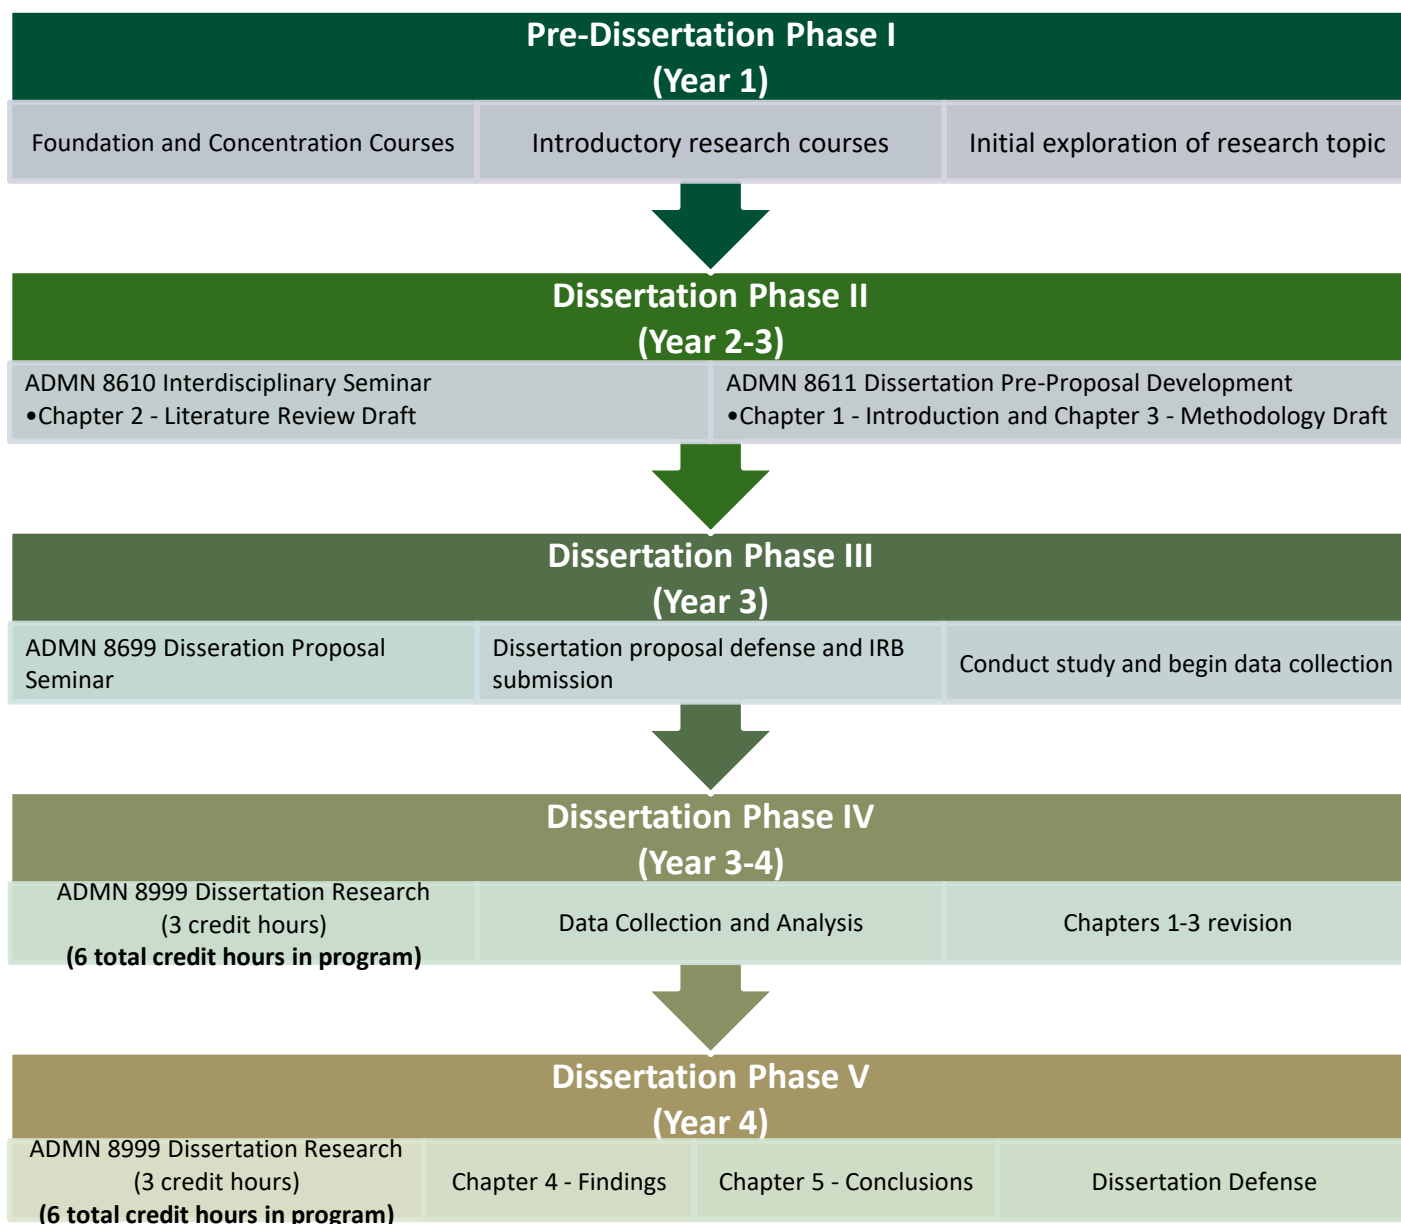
Pre-Dissertation Phase I
(Year 1)

Foundation and Concentration Courses

Introductory research courses

Initial exploration of research topic

Dissertation Phase II
(Year 2-3)

ADMN 8610 Interdisciplinary Seminar
•Chapter 2 - Literature Review Draft

ADMN 8611 Dissertation Pre-Proposal Development
•Chapter 1 - Introduction and Chapter 3 - Methodology Draft

Dissertation Phase III
(Year 3)

ADMN 8699 Disseration Proposal Seminar

Dissertation proposal defense and IRB submission

Conduct study and begin data collection

Dissertation Phase IV
(Year 3-4)

ADMN 8999 Dissertation Research
(3 credit hours)
**(6 total credit hours in program)**

Data Collection and Analysis

Chapters 1-3 revision

Dissertation Phase V
(Year 4)

ADMN 8999 Dissertation Research
(3 credit hours)
**(6 total credit hours in program)**

Chapter 4 - Findings

Chapter 5 - Conclusions

Dissertation Defense